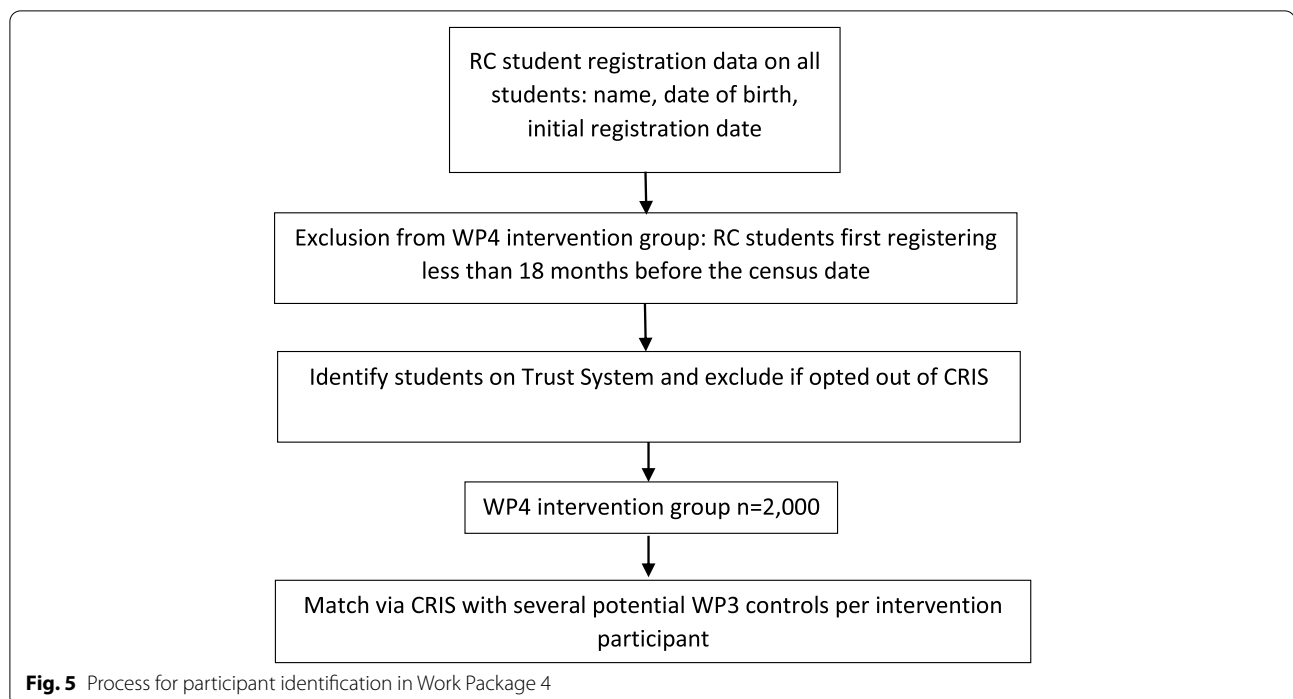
RC student registration data on all students: name, date of birth, initial registration date

Exclusion from WP4 intervention group: RC students first registering less than 18 months before the census date

Identify students on Trust System and exclude if opted out of CRIS

WP4 intervention group n=2,000

Match via CRIS with several potential WP3 controls per intervention participant

**Fig. 5** Process for participant identification in Work Package 4